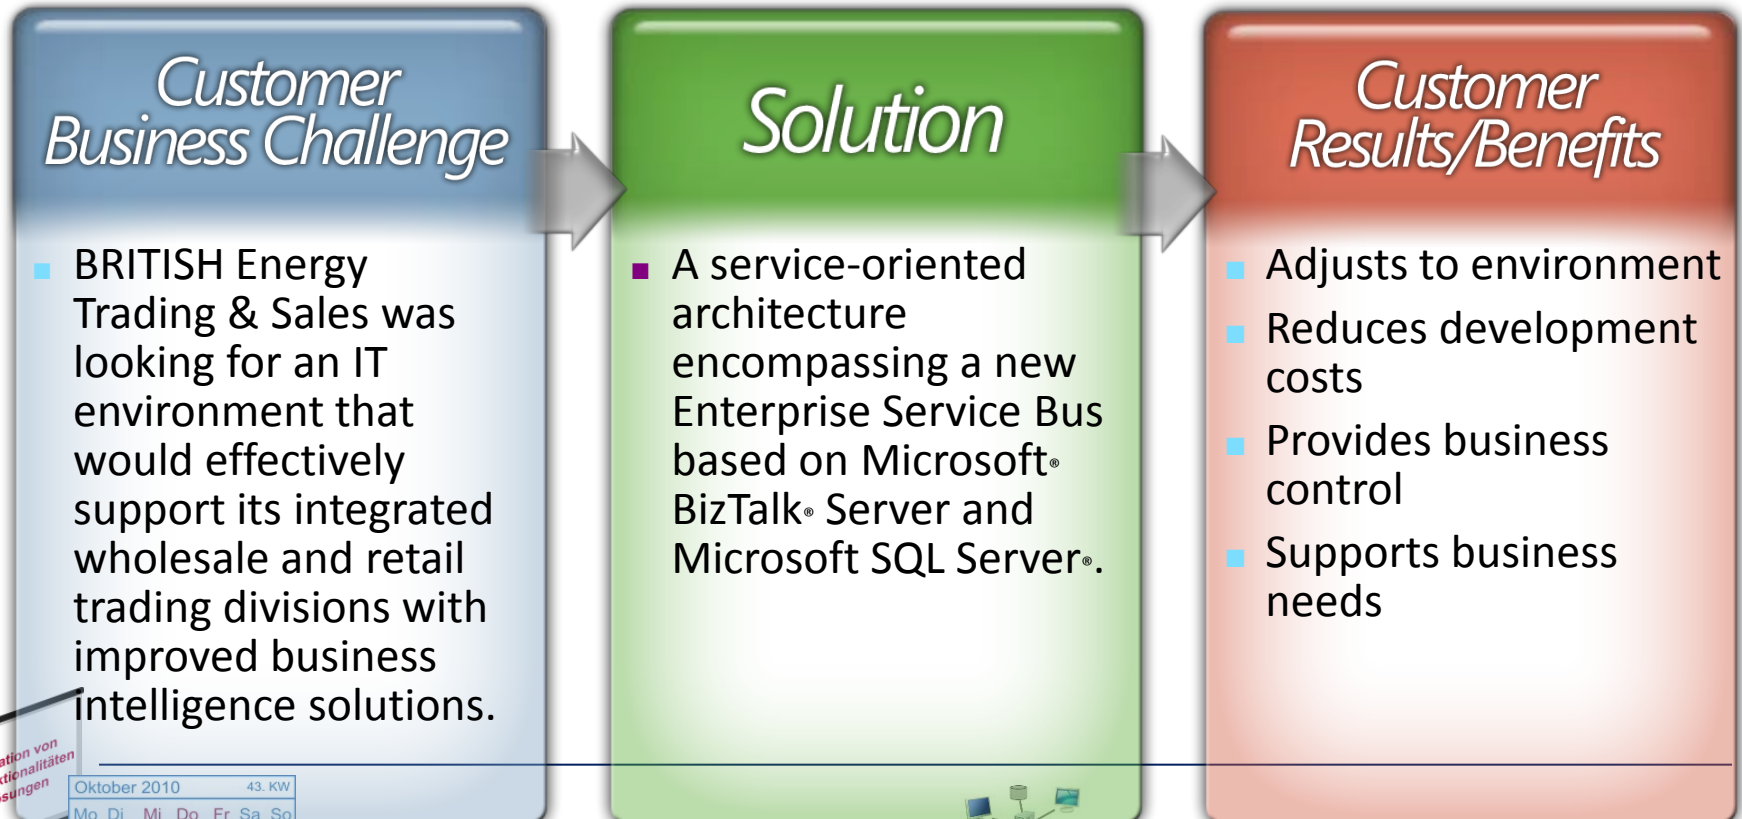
Customer Business Challenge

BRITISH Energy Trading & Sales was looking for an IT environment that would effectively support its integrated wholesale and retail trading divisions with improved business intelligence solutions.

ation von
ktionalitäten
sungen

Oktober 2010 43. KW
Mo Di Mi Do Fr Sa So

Solution

A service-oriented architecture encompassing a new Enterprise Service Bus based on Microsoft® BizTalk® Server and Microsoft SQL Server®.

Customer Results/Benefits

Adjusts to environment

Reduces development costs

Provides business control

Supports business needs